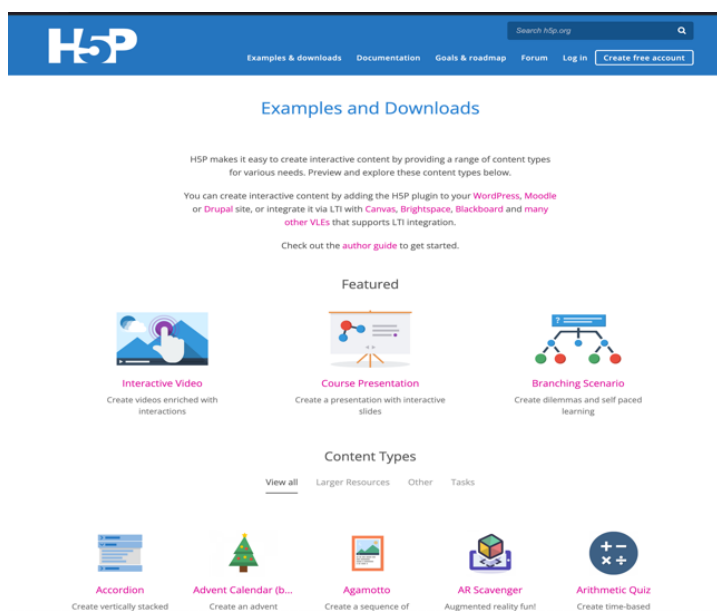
H5P

Search h5p.org

Examples & downloads   Documentation   Goals & roadmap   Forum   Log in   Create free account

Examples and Downloads

H5P makes it easy to create interactive content by providing a range of content types for various needs. Preview and explore these content types below.

You can create interactive content by adding the H5P plugin to your WordPress, Moodle or Drupal site, or integrate it via LTI with Canvas, Brightspace, Blackboard and many other VLEs that supports LTI integration.

Check out the author guide to get started.

Featured

Interactive Video
Create videos enriched with interactions

Course Presentation
Create a presentation with interactive slides

Branching Scenario
Create dilemmas and self paced learning

Content Types

View all   Larger Resources   Other   Tasks

Accordion
Create vertically stacked

Advent Calendar (b...
Create an advent

Agamotto
Create a sequence of

AR Scavenger
Augmented reality fun!

Arithmetic Quiz
Create time-based